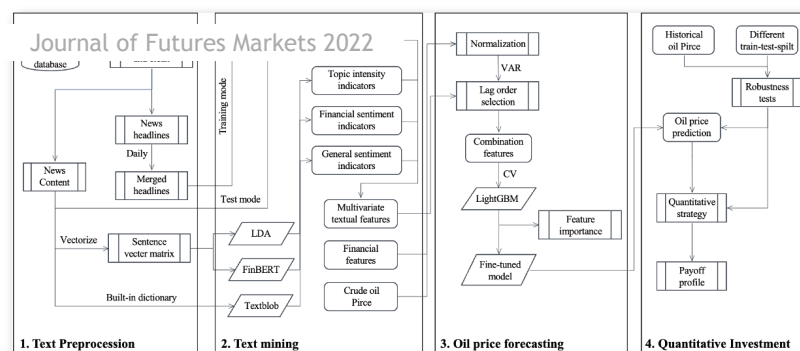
Journal of Futures Markets 2022

database

News headlines

Daily

Merged headlines

News Content

Vectorize

Sentence vecter matrix

Built-in dictionary

1. Text Preprocession

Training mode

Test mode

Topic intensity indicators

Financial sentiment indicators

General sentiment indicators

LDA

FinBERT

Textblob

Multivariate textual features

Financial features

Crude oil Pirce

2. Text mining

Normalization

VAR

Lag order selection

Combination features

CV

LightGBM

Feature importance

Fine-tuned model

3. Oil price forecasting

Historical oil Pirce

Different train-test-spilt

Robustness tests

Oil price prediction

Quantitative strategy

Payoff profile

4. Quantitative Investment